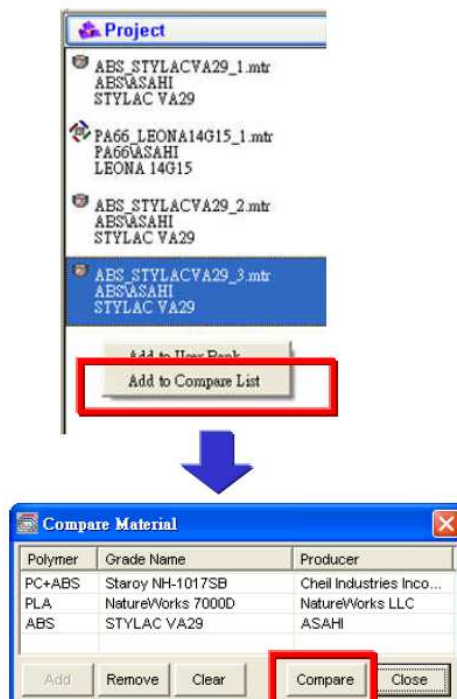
Project

ABS_STYLACVA29_1.mtr
ABS\ASAHI
STYLAC VA29

PA66_LEONA14G15_1.mtr
PA66\ASAHI
LEONA 14G15

ABS_STYLACVA29_2.mtr
ABS\ASAHI
STYLAC VA29

ABS_STYLACVA29_3.mtr
ABS\ASAHI
STYLAC VA29

Add to User Bank

Add to Compare List

Compare Material

| Polymer | Grade Name | Producer |
|---|---|---|
| PC+ABS | Staroy NH-1017SB | Cheil Industries Inco... |
| PLA | NatureWorks 7000D | NatureWorks LLC |
| ABS | STYLAC VA29 | ASAHI |

Add Remove Clear Compare Close